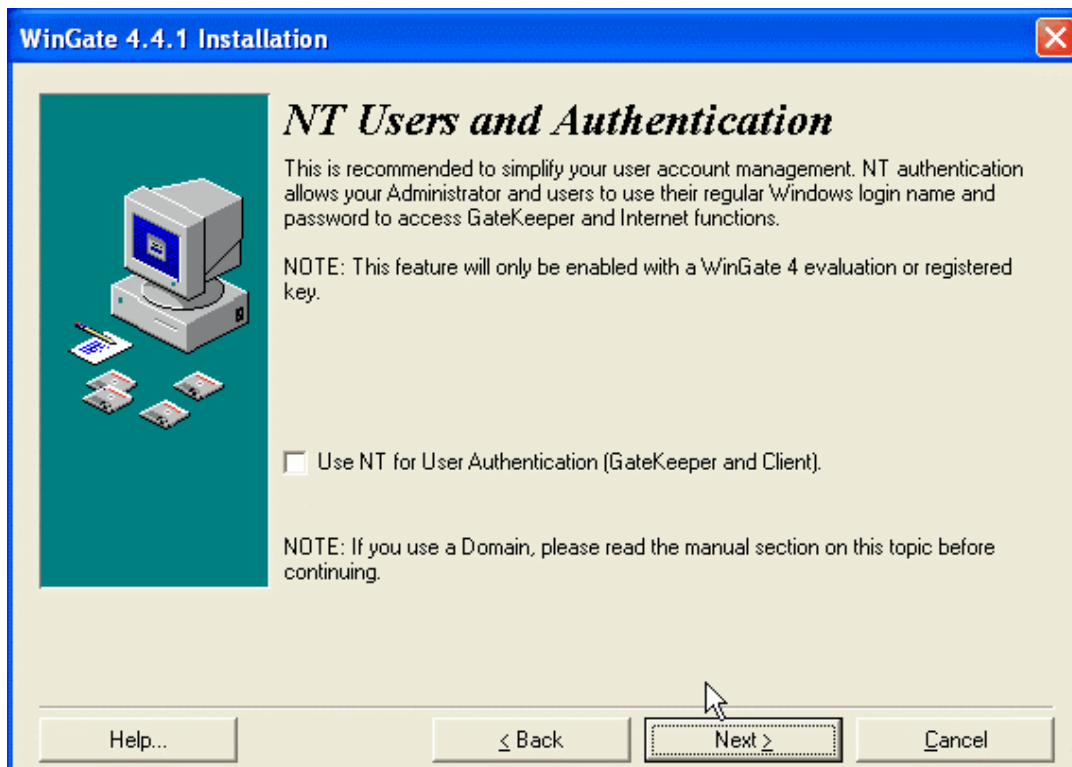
WinGate 4.4.1 Installation

NT Users and Authentication

This is recommended to simplify your user account management. NT authentication allows your Administrator and users to use their regular Windows login name and password to access GateKeeper and Internet functions.

NOTE: This feature will only be enabled with a WinGate 4 evaluation or registered key.

Use NT for User Authentication (GateKeeper and Client).

NOTE: If you use a Domain, please read the manual section on this topic before continuing.

Help...

< Back

Next >

Cancel